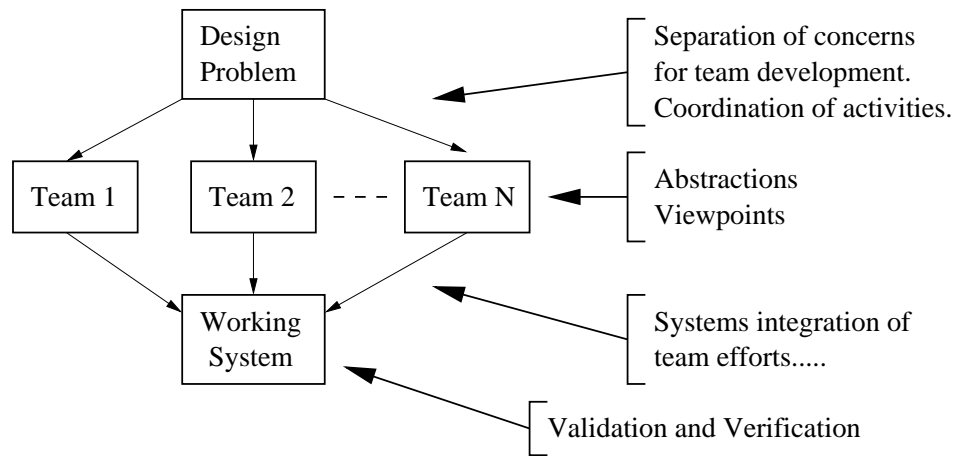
Design Problem

Separation of concerns for team development. Coordination of activities.

Team 1

Team 2

Team N

Abstractions
Viewpoints

Working System

Systems integration of team efforts.....

Validation and Verification